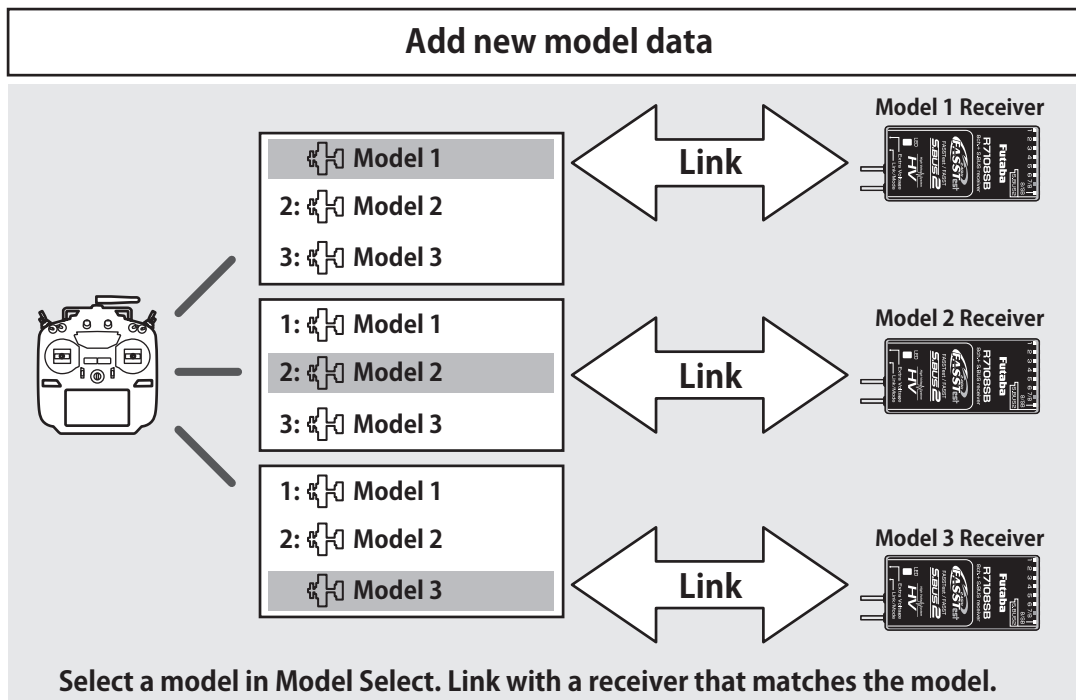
Add new model data

Model 1 Receiver

Model 1

2: Model 2

3: Model 3

Link

Futaba
R7108SB
FASST
S.BUS2
HV
LED
Extra Voltage
Link/Mode

Model 2 Receiver

1: Model 1

2: Model 2

3: Model 3

Link

Futaba
R7108SB
FASST
S.BUS2
HV
LED
Extra Voltage
Link/Mode

Model 3 Receiver

1: Model 1

2: Model 2

Model 3

Link

Futaba
R7108SB
FASST
S.BUS2
HV
LED
Extra Voltage
Link/Mode

Select a model in Model Select. Link with a receiver that matches the model.